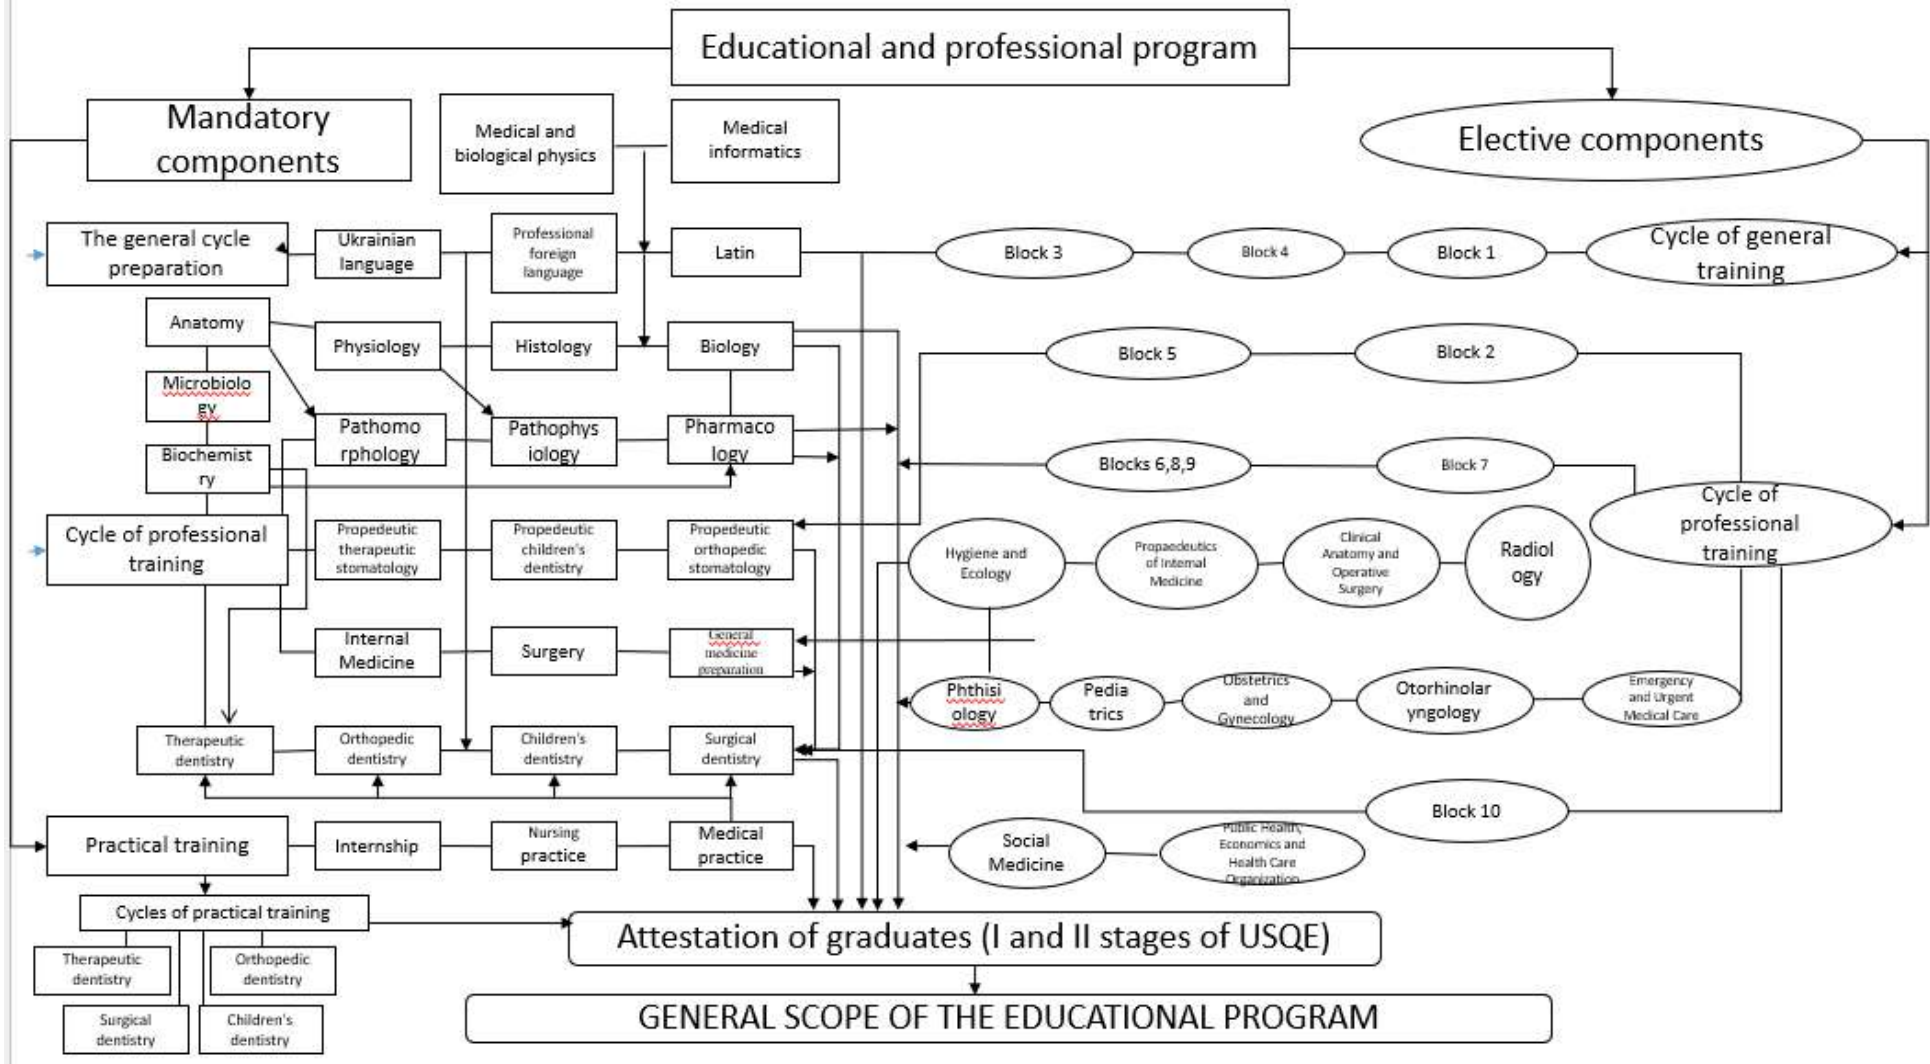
Educational and professional program

Mandatory components

Medical and biological physics

Medical informatics

Elective components

The general cycle preparation

Ukrainian language

Professional foreign language

Latin

Block 3

Block 4

Block 1

Cycle of general training

Anatomy

Physiology

Histology

Biology

Block 5

Block 2

Microbiology

Pathomorphology

Pathophysiology

Pharmacology

Biochemistry

Blocks 6,8,9

Block 7

Cycle of professional training

Cycle of professional training

Propedeutic therapeutic stomatology

Propedeutic children's dentistry

Propedeutic orthopedic stomatology

Hygiene and Ecology

Propaedeutics of Internal Medicine

Clinical Anatomy and Operative Surgery

Radiology

Internal Medicine

Surgery

General medicine preparation

Phthisiology

Pediatrics

Obstetrics and Gynecology

Otorhinolaryngology

Emergency and Urgent Medical Care

Therapeutic dentistry

Orthopedic dentistry

Children's dentistry

Surgical dentistry

Block 10

Practical training

Internship

Nursing practice

Medical practice

Social Medicine

Public Health, Economics and Health Care Organization

Cycles of practical training

Therapeutic dentistry

Orthopedic dentistry

Surgical dentistry

Children's dentistry

Attestation of graduates (I and II stages of USQE)

GENERAL SCOPE OF THE EDUCATIONAL PROGRAM